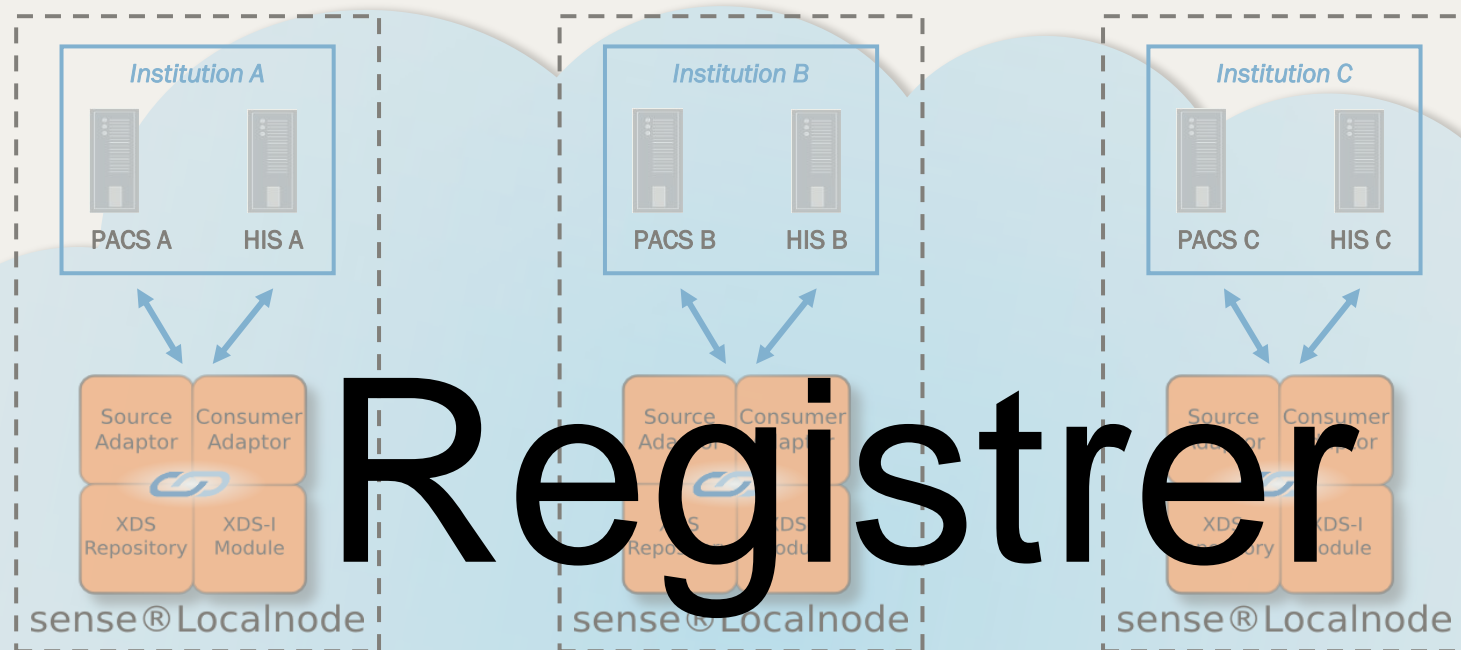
Institution A

PACS A HIS A

Source Adaptor
Consumer Adaptor
XDS Repository
XDS-I Module

sense®Localnode

Institution B

PACS B HIS B

Source Ada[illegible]
Consumer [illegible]apter
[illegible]S Repo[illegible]
XDS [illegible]odu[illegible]

sense®Localnode

Institution C

PACS C HIS C

Source Adaptor
Consumer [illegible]ptor
XDS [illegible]
XDS-I Module

sense®Localnode

Registrer